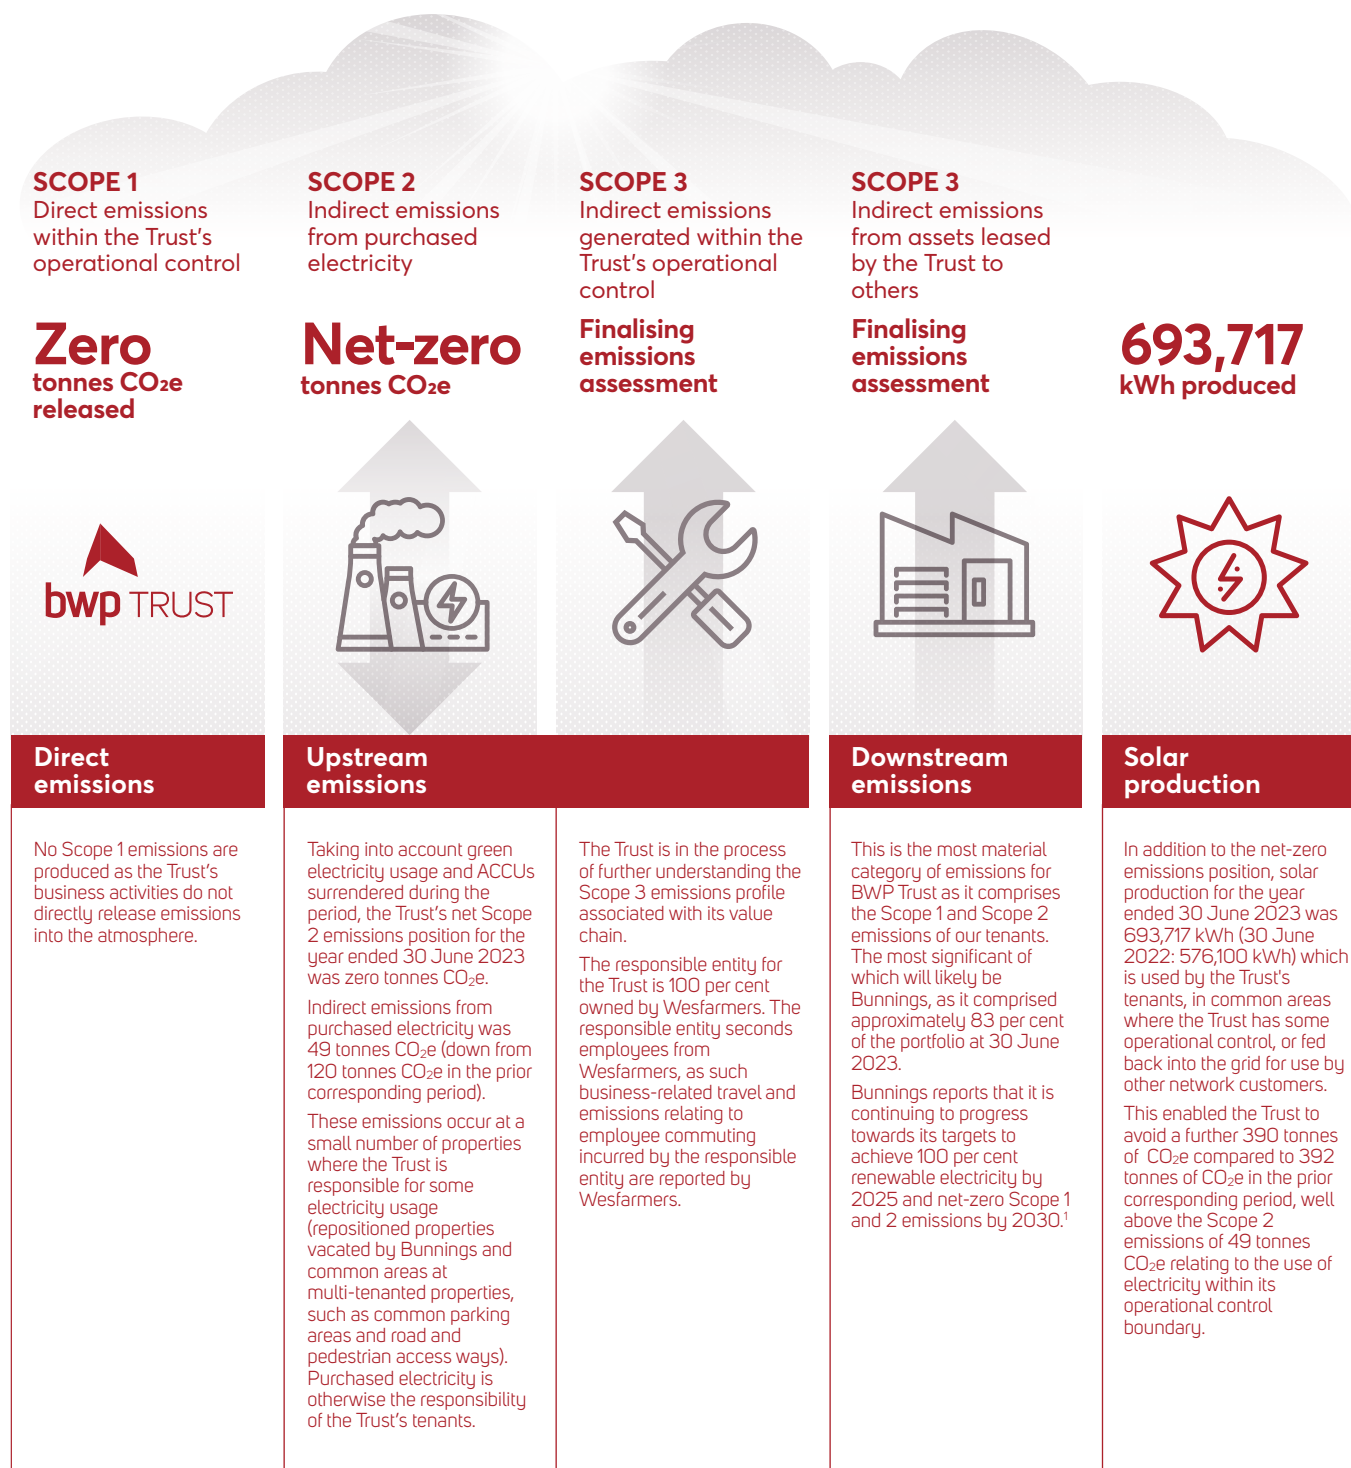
SCOPE 1
Direct emissions within the Trust's operational control

Zero
tonnes $CO_2e$ released

bwp TRUST

Direct emissions

No Scope 1 emissions are produced as the Trust's business activities do not directly release emissions into the atmosphere.

SCOPE 2
Indirect emissions from purchased electricity

Net-zero
tonnes $CO_2e$

Upstream emissions

Taking into account green electricity usage and ACCUs surrendered during the period, the Trust's net Scope 2 emissions position for the year ended 30 June 2023 was zero tonnes $CO_2e$.

Indirect emissions from purchased electricity was 49 tonnes $CO_2e$ (down from 120 tonnes $CO_2e$ in the prior corresponding period).

These emissions occur at a small number of properties where the Trust is responsible for some electricity usage (repositioned properties vacated by Bunnings and common areas at multi-tenanted properties, such as common parking areas and road and pedestrian access ways). Purchased electricity is otherwise the responsibility of the Trust's tenants.

SCOPE 3
Indirect emissions generated within the Trust's operational control

Finalising emissions assessment

The Trust is in the process of further understanding the Scope 3 emissions profile associated with its value chain.

The responsible entity for the Trust is 100 per cent owned by Wesfarmers. The responsible entity seconds employees from Wesfarmers, as such business-related travel and emissions relating to employee commuting incurred by the responsible entity are reported by Wesfarmers.

SCOPE 3
Indirect emissions from assets leased by the Trust to others

Finalising emissions assessment

Downstream emissions

This is the most material category of emissions for BWP Trust as it comprises the Scope 1 and Scope 2 emissions of our tenants. The most significant of which will likely be Bunnings, as it comprised approximately 83 per cent of the portfolio at 30 June 2023.

Bunnings reports that it is continuing to progress towards its targets to achieve 100 per cent renewable electricity by 2025 and net-zero Scope 1 and 2 emissions by 2030.$^1$

693,717
kWh produced

Solar production

In addition to the net-zero emissions position, solar production for the year ended 30 June 2023 was 693,717 kWh (30 June 2022: 576,100 kWh) which is used by the Trust's tenants, in common areas where the Trust has some operational control, or fed back into the grid for use by other network customers.

This enabled the Trust to avoid a further 390 tonnes of $CO_2e$ compared to 392 tonnes of $CO_2e$ in the prior corresponding period, well above the Scope 2 emissions of 49 tonnes $CO_2e$ relating to the use of electricity within its operational control boundary.